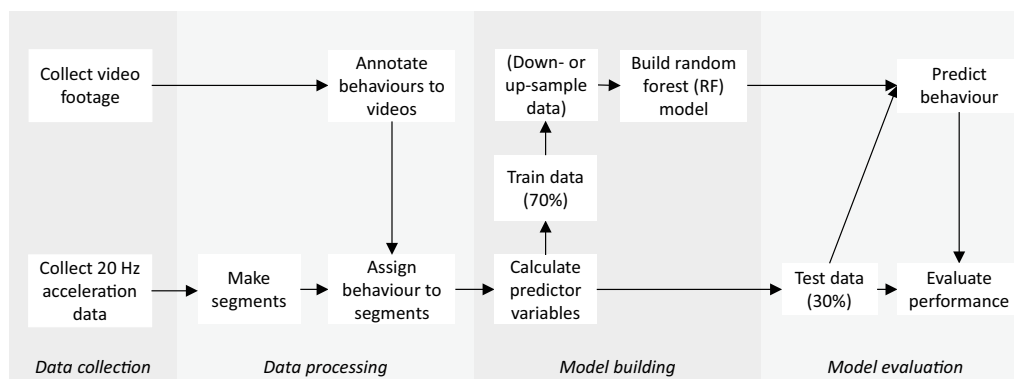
Collect video footage

Annotate behaviours to videos

(Down- or up-sample data)

Build random forest (RF) model

Predict behaviour

Train data (70%)

Collect 20 Hz acceleration data

Make segments

Assign behaviour to segments

Calculate predictor variables

Test data (30%)

Evaluate performance

Data collection

Data processing

Model building

Model evaluation